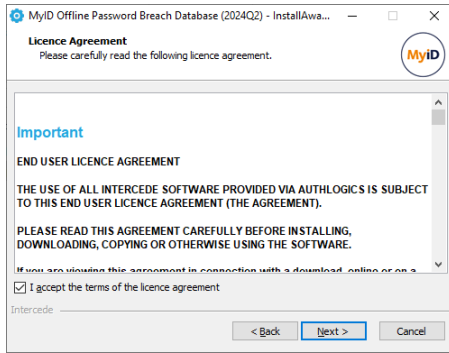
MyID Offline Password Breach Database (2024Q2) - InstallAwa...

Licence Agreement
Please carefully read the following licence agreement.

MyID

Important

END USER LICENCE AGREEMENT

THE USE OF ALL INTERCEDE SOFTWARE PROVIDED VIA AUTHLOGICS IS SUBJECT TO THIS END USER LICENCE AGREEMENT (THE AGREEMENT).

PLEASE READ THIS AGREEMENT CAREFULLY BEFORE INSTALLING, DOWNLOADING, COPYING OR OTHERWISE USING THE SOFTWARE.

If you are viewing this agreement in connection with a download, online or on a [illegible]

I accept the terms of the licence agreement

Intercede

< Back   Next >   Cancel